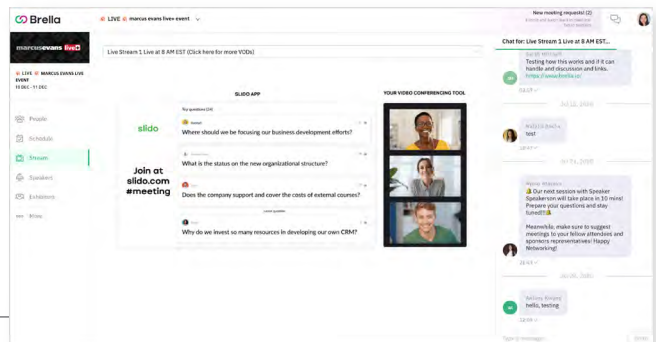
Brella

LIVE marcus evans live+ event

New meeting requests! (2)

marcusevans live+

LIVE MARCUS EVANS LIVE EVENT
15 DEC - 31 DEC

People
Schedule
Stream
Speakers
Exhibitors
More

Live Stream 1, Live at 8 AM EST (Click here for more VODs)

SLIDO APP

slido

Join at slido.com #meeting

Top questions (24)

Where should we be focusing our business development efforts?

What is the status on the new organizational structure?

Does the company support and cover the costs of external courses?

Why do we invest so many resources in developing our own CRM?

YOUR VIDEO CONFERENCING TOOL

Chat for: Live Stream 1 Live at 8 AM EST

Testing how this works and if it can handle and discussion and links. https://www.brella.io/

test

Our next session with Speaker Speakerson will take place in 10 mins! Prepare your questions and stay tuned!

Meanwhile, make sure to suggest meetings to your fellow attendees and sponsors representatives! Happy Networking!

hello, testing